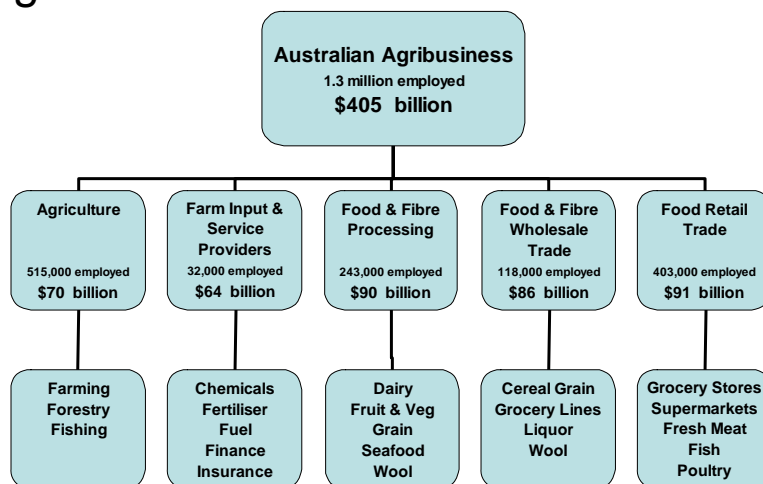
Australian Agribusiness
1.3 million employed
$405 billion

Agriculture
515,000 employed
$70 billion

Farm Input & Service Providers
32,000 employed
$64 billion

Food & Fibre Processing
243,000 employed
$90 billion

Food & Fibre Wholesale Trade
118,000 employed
$86 billion

Food Retail Trade
403,000 employed
$91 billion

Farming
Forestry
Fishing

Chemicals
Fertiliser
Fuel
Finance
Insurance

Dairy
Fruit & Veg
Grain
Seafood
Wool

Cereal Grain
Grocery Lines
Liquor
Wool

Grocery Stores
Supermarkets
Fresh Meat
Fish
Poultry